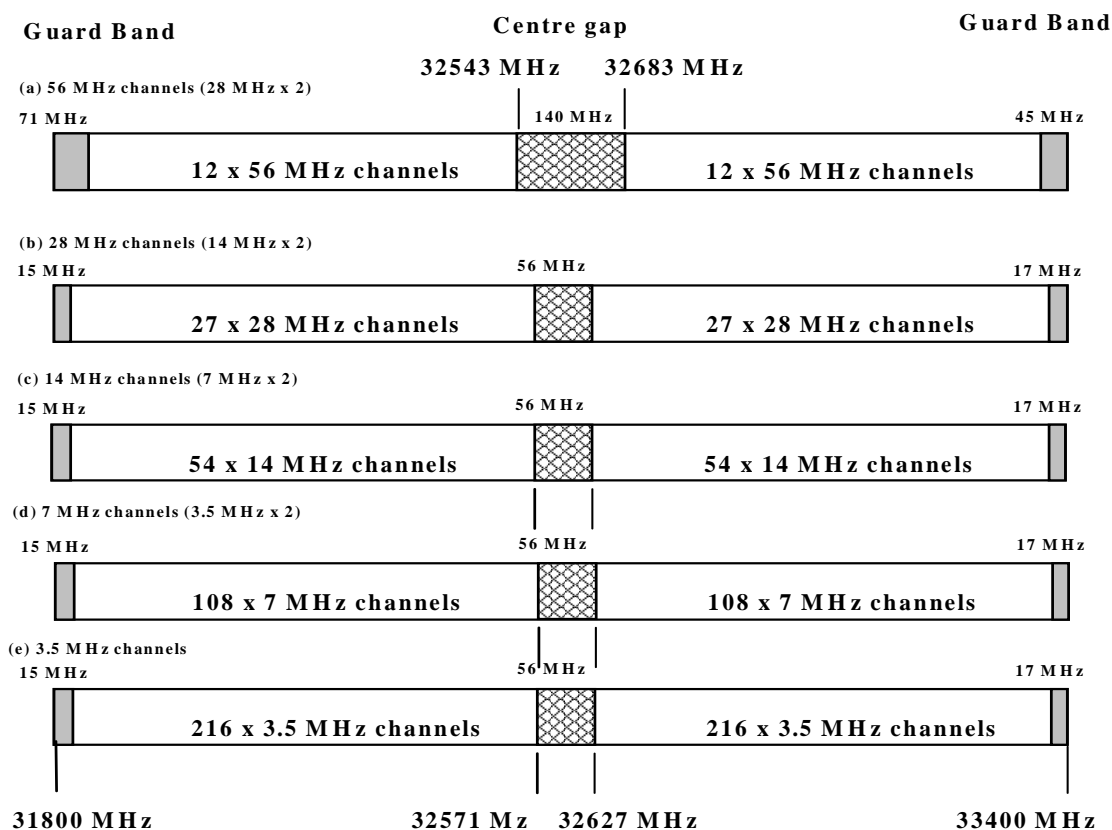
Guard Band

Centre gap

Guard Band

32543 MHz 32683 MHz

(a) 56 MHz channels (28 MHz x 2)

71 MHz 140 MHz 45 MHz

12 x 56 MHz channels 12 x 56 MHz channels

(b) 28 MHz channels (14 MHz x 2)

15 MHz 56 MHz 17 MHz

27 x 28 MHz channels 27 x 28 MHz channels

(c) 14 MHz channels (7 MHz x 2)

15 MHz 56 MHz 17 MHz

54 x 14 MHz channels 54 x 14 MHz channels

(d) 7 MHz channels (3.5 MHz x 2)

15 MHz 56 MHz 17 MHz

108 x 7 MHz channels 108 x 7 MHz channels

(e) 3.5 MHz channels

15 MHz 56 MHz 17 MHz

216 x 3.5 MHz channels 216 x 3.5 MHz channels

31800 MHz 32571 Mz 32627 MHz 33400 MHz